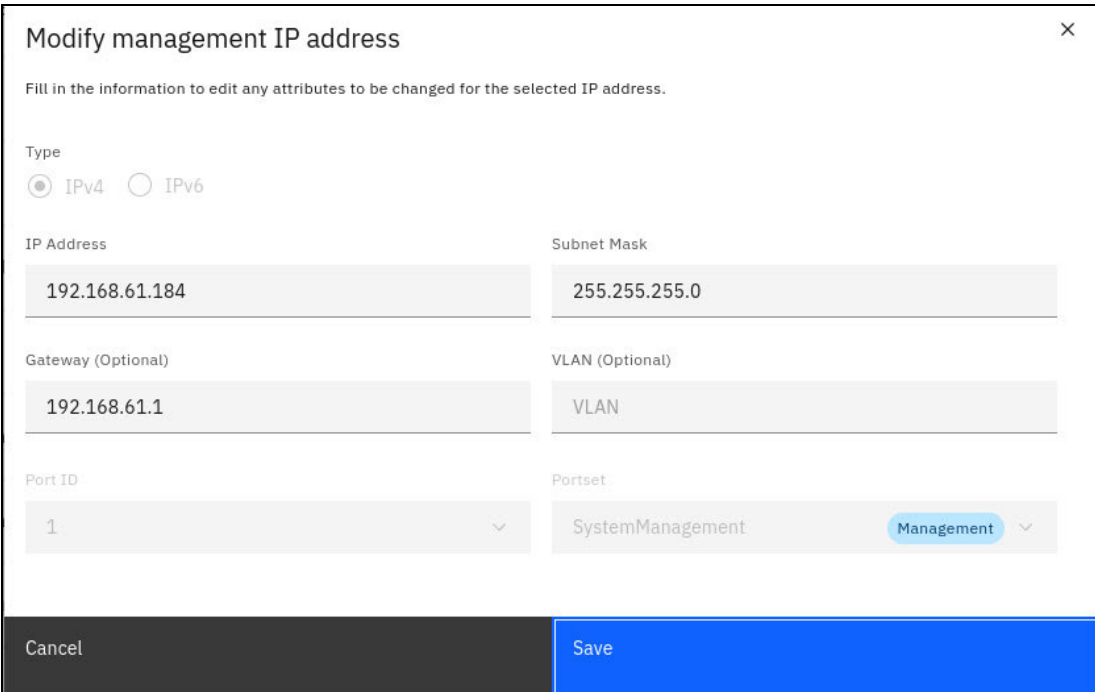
Modify management IP address

×

Fill in the information to edit any attributes to be changed for the selected IP address.

Type

IPv4 IPv6

IP Address

192.168.61.184

Subnet Mask

255.255.255.0

Gateway (Optional)

192.168.61.1

VLAN (Optional)

VLAN

Port ID

1

Portset

SystemManagement Management

Cancel

Save